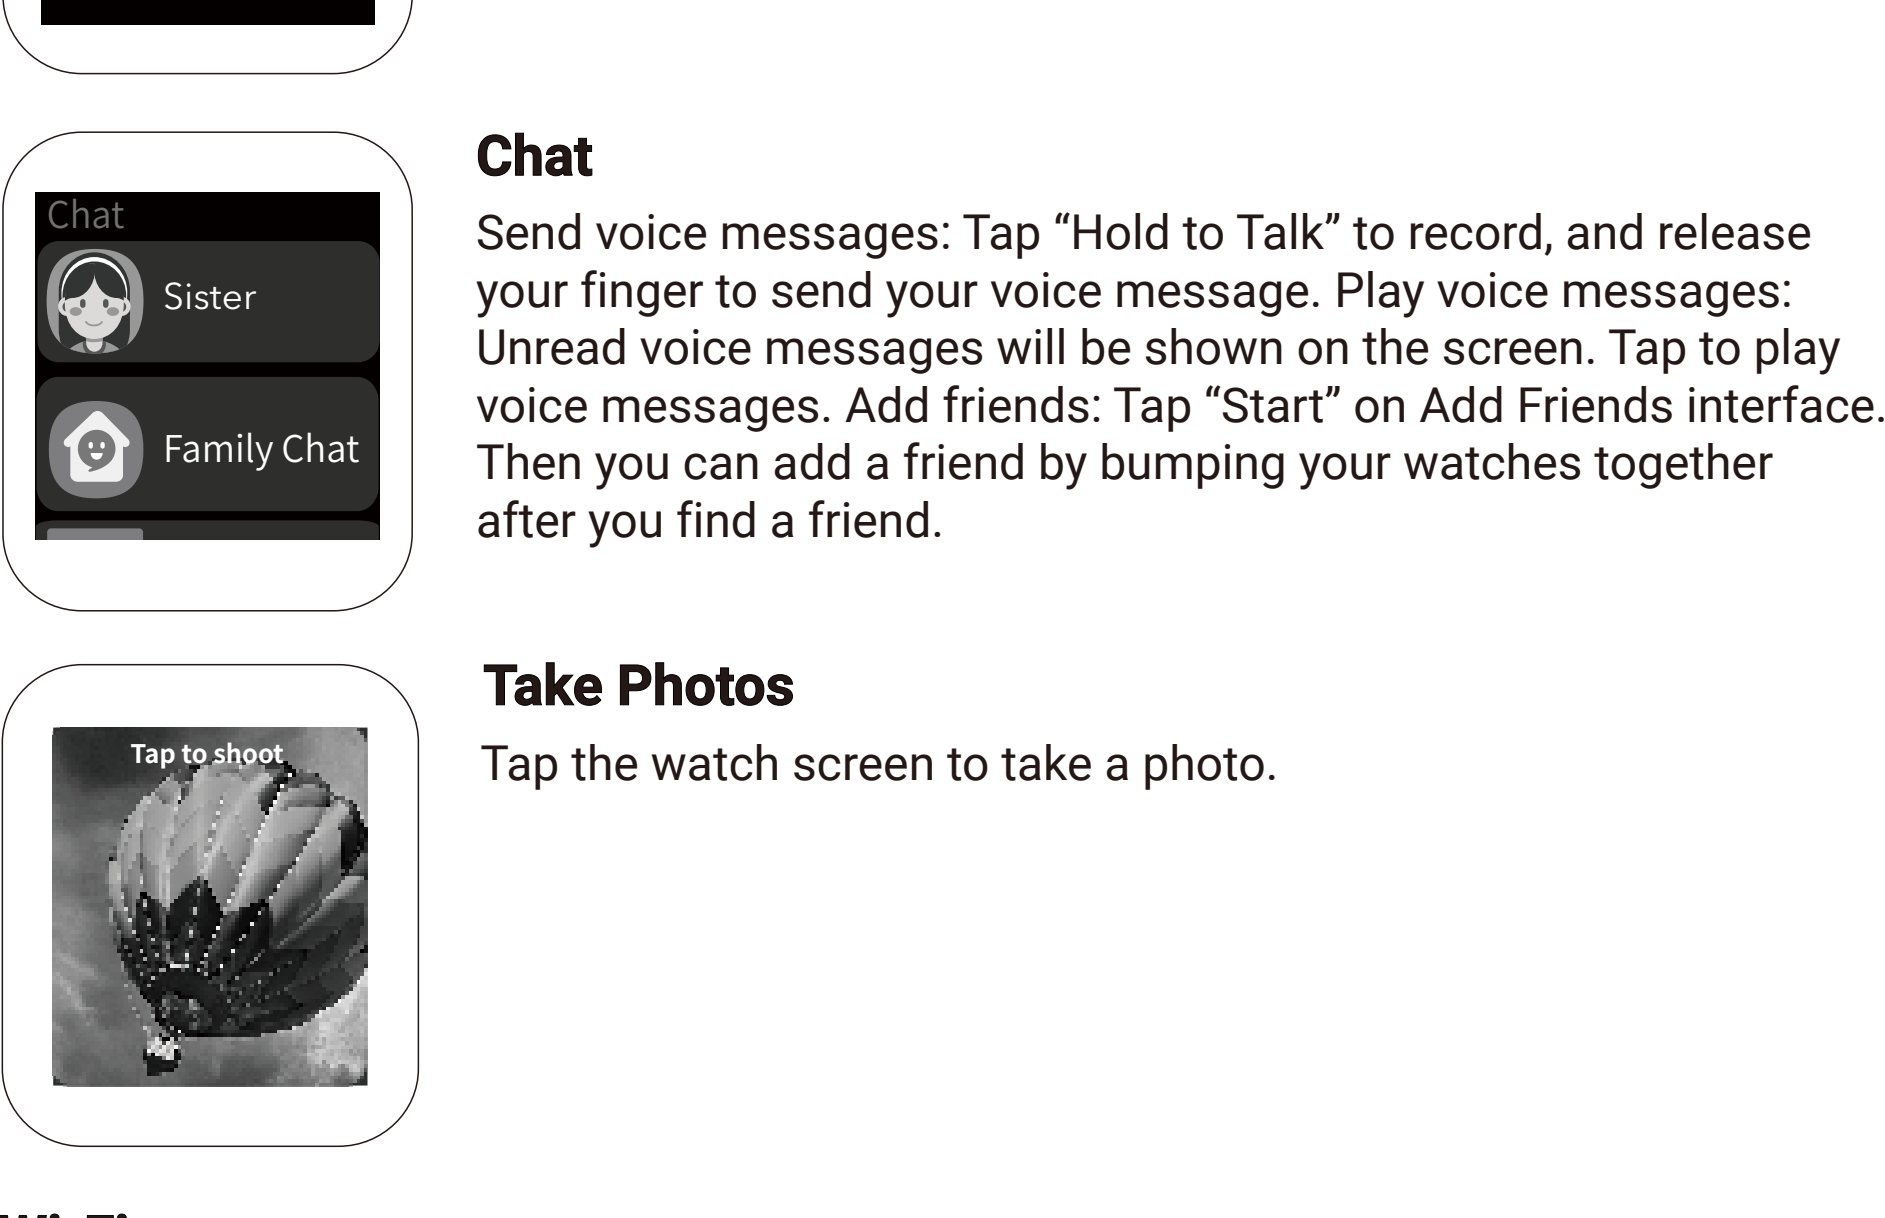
Chat

Sister

Family Chat

Chat

Send voice messages: Tap “Hold to Talk” to record, and release your finger to send your voice message. Play voice messages: Unread voice messages will be shown on the screen. Tap to play voice messages. Add friends: Tap “Start” on Add Friends interface. Then you can add a friend by bumping your watches together after you find a friend.

Tap to shoot

Take Photos

Tap the watch screen to take a photo.

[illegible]